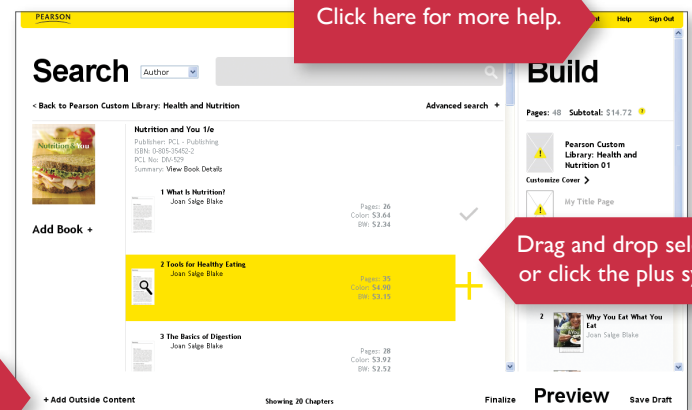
PEARSON

Click here for more help.

nt Help Sign Out

Search Author

< Back to Pearson Custom Library: Health and Nutrition

Advanced search +

Nutrition and You

Nutrition and You 1/e
Publisher: PCL - Publishing
ISBN: 0-805-35452-2
PCL No: DV-529
Summary: View Book Details

1 What Is Nutrition?
Joan Salge Blake
Pages: 26
Color: $3.64
BW: $2.34

Add Book +

2 Tools for Healthy Eating
Joan Salge Blake
Pages: 35
Color: $4.90
BW: $3.15

3 The Basics of Digestion
Joan Salge Blake
Pages: 28
Color: $3.92
BW: $2.52

Build

Pages: 48 Subtotal: $14.72

Pearson Custom Library: Health and Nutrition 01

Customize Cover >

My Title Page

Drag and drop sel
or click the plus sy

2 Why You Eat What You Eat
Joan Salge Blake

+ Add Outside Content

Showing 20 Chapters

Finalize

Preview

Save Draft